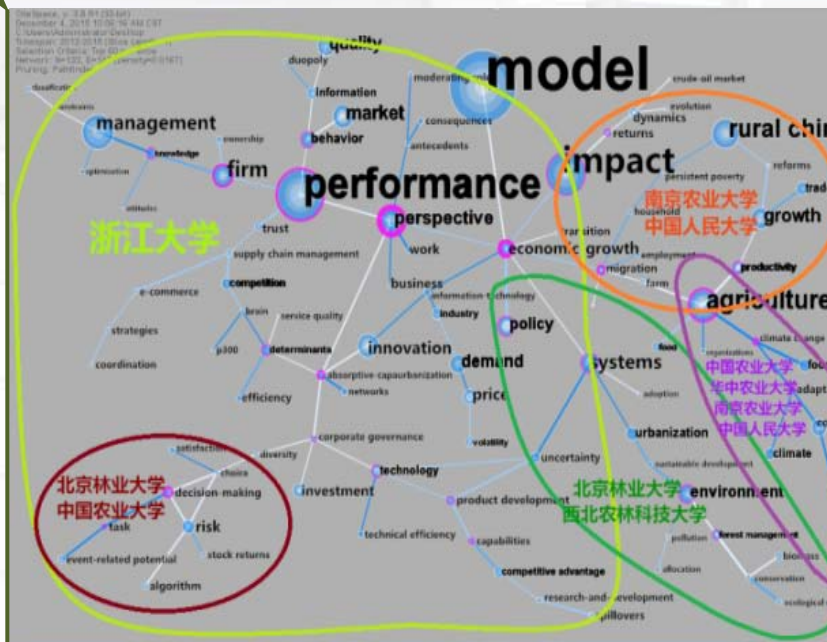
CiteSpace, v. 3.8.R1 (32-bit)
December 4, 2015 10:56:16 AM CST
C:\Users\Administrator\Desktop
Timespan: 2012-2015 (Slice Length=1)
Selection Criteria: Top 50 per slice
Network: N=122, E=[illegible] (Density=0.0167)
Pruning: Pathfinder

quality
duopoly
information
market
behavior
moderating
model
crude oil market
evolution
dynamics
returns
rural chi
management
ownership
knowledge
firm
optimization
attitudes
consequences
antecedents
performance
impact
persistent poverty
reforms
trad
南京农业大学
中国人民大学
household
growth
浙江大学
trust
perspective
work
transition
economic growth
employment
migration
farm
productivity
agriculture
supply chain management
competition
business
information technology
e-commerce
brain
service quality
industry
policy
strategies
p300
determinants
innovation
demand
food
climate change
coordination
absorptive capacity
urbanization
networks
price
systems
中国农业大学
华中农业大学
南京农业大学
中国人民大学
efficiency
adoption
adapt
urbanization
corporate governance
volatility
climate
satisfaction
choice
diversity
technology
uncertainty
sustainable development
北京林业大学
中国农业大学
decision-making
investment
product development
北京林业大学
西北农林科技大学
environment
task
risk
forest management
event-related potential
stock returns
technical efficiency
capabilities
pollution
biomass
allocation
conservation
algorithm
competitive advantage
research-and-development
spillovers
ecological